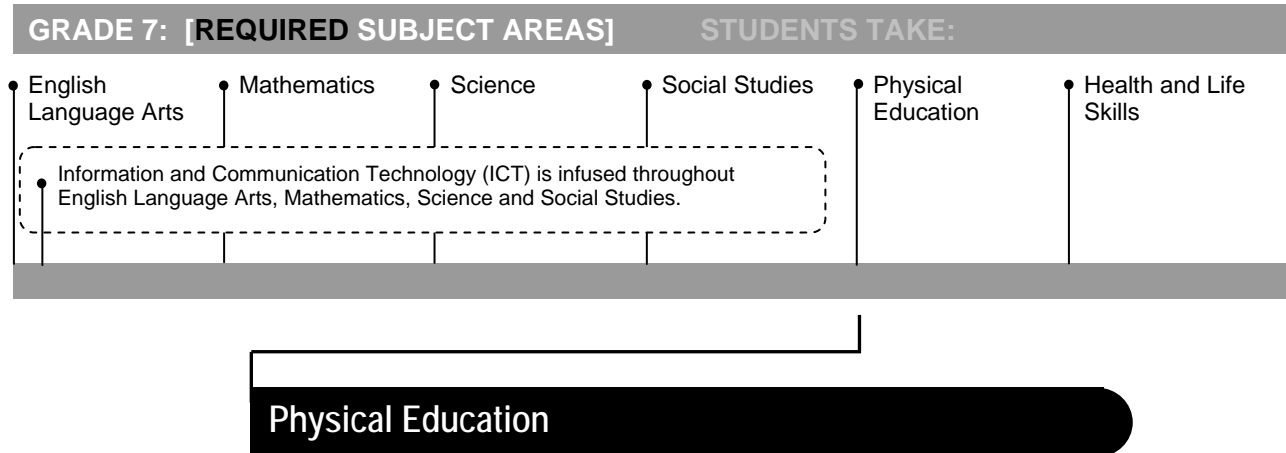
GRADE 7: [REQUIRED SUBJECT AREAS] STUDENTS TAKE:

English Language Arts

Mathematics

Science

Social Studies

Physical Education

Health and Life Skills

Information and Communication Technology (ICT) is infused throughout English Language Arts, Mathematics, Science and Social Studies.

Physical Education